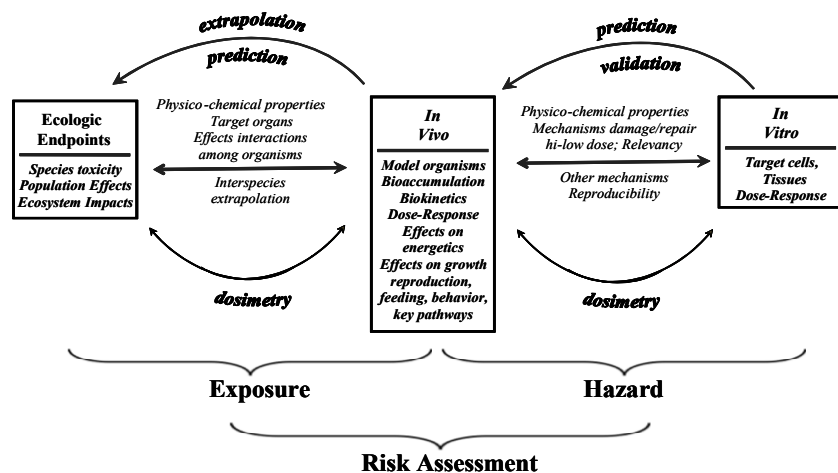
extrapolation

prediction

prediction

validation

Ecologic Endpoints

Species toxicity
Population Effects
Ecosystem Impacts

Physico-chemical properties
Target organs
Effects interactions among organisms

Interspecies extrapolation

In Vivo

Model organisms
Bioaccumulation
Biokinetics
Dose-Response
Effects on energetics
Effects on growth reproduction, feeding, behavior, key pathways

Physico-chemical properties
Mechanisms damage/repair
hi-low dose; Relevancy

Other mechanisms
Reproducibility

In Vitro

Target cells, Tissues
Dose-Response

dosimetry

dosimetry

Exposure

Hazard

Risk Assessment